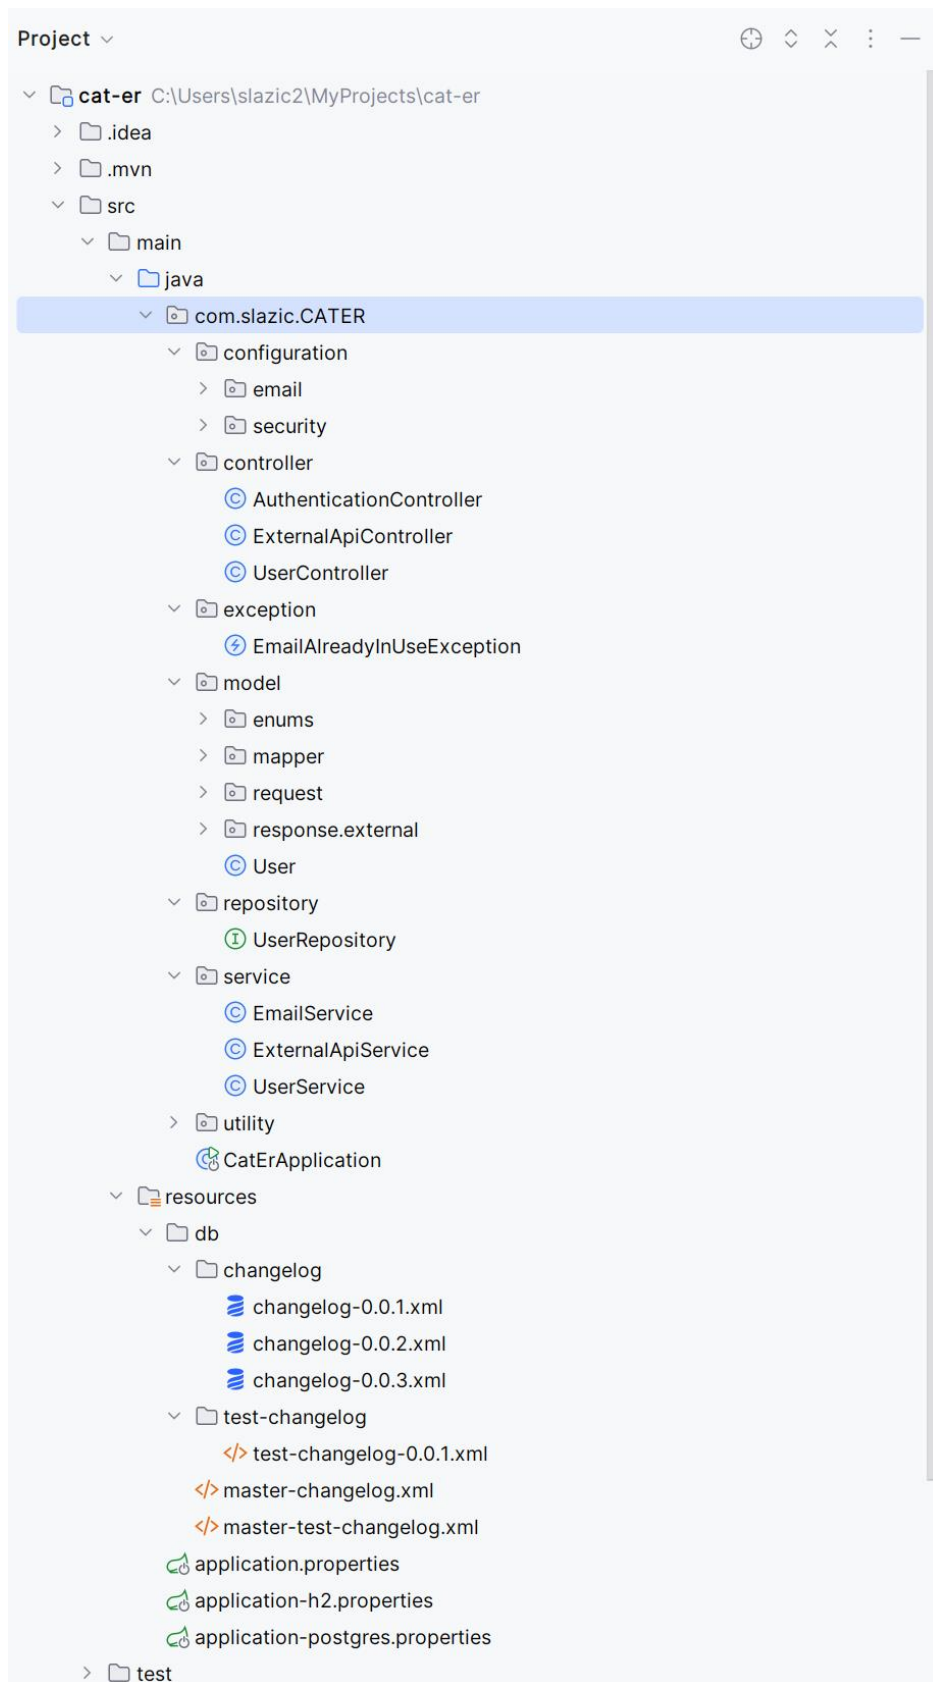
Project

cat-er C:\Users\slazic2\MyProjects\cat-er
.idea
.mvn
src
main
java
com.slazic.CATER
configuration
email
security
controller
AuthenticationController
ExternalApiController
UserController
exception
EmailAlreadyInUseException
model
enums
mapper
request
response.external
User
repository
UserRepository
service
EmailService
ExternalApiService
UserService
utility
CatErApplication
resources
db
changelog
changelog-0.0.1.xml
changelog-0.0.2.xml
changelog-0.0.3.xml
test-changelog
test-changelog-0.0.1.xml
master-changelog.xml
master-test-changelog.xml
application.properties
application-h2.properties
application-postgres.properties
test